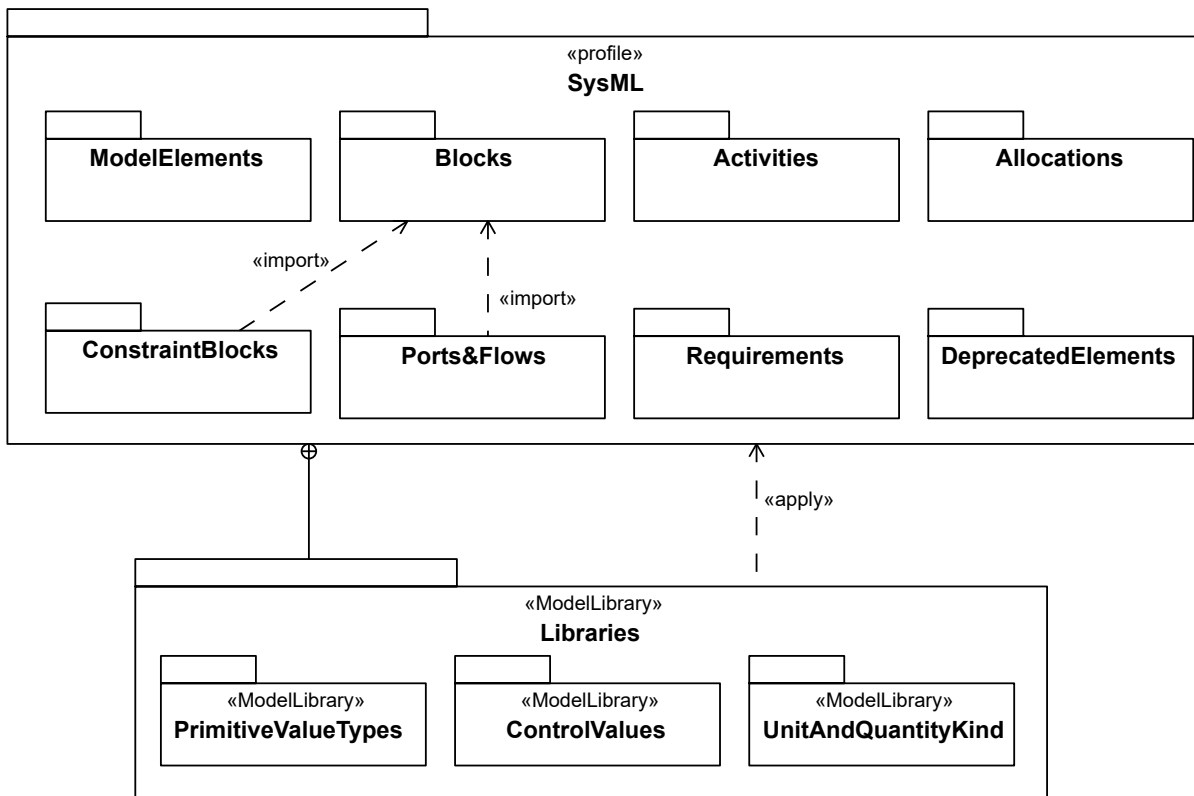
«profile»
SysML

ModelElements

Blocks

Activities

Allocations

«import»

«import»

ConstraintBlocks

Ports&Flows

Requirements

DeprecatedElements

«apply»

«ModelLibrary»
Libraries

«ModelLibrary»
PrimitiveValueTypes

«ModelLibrary»
ControlValues

«ModelLibrary»
UnitAndQuantityKind